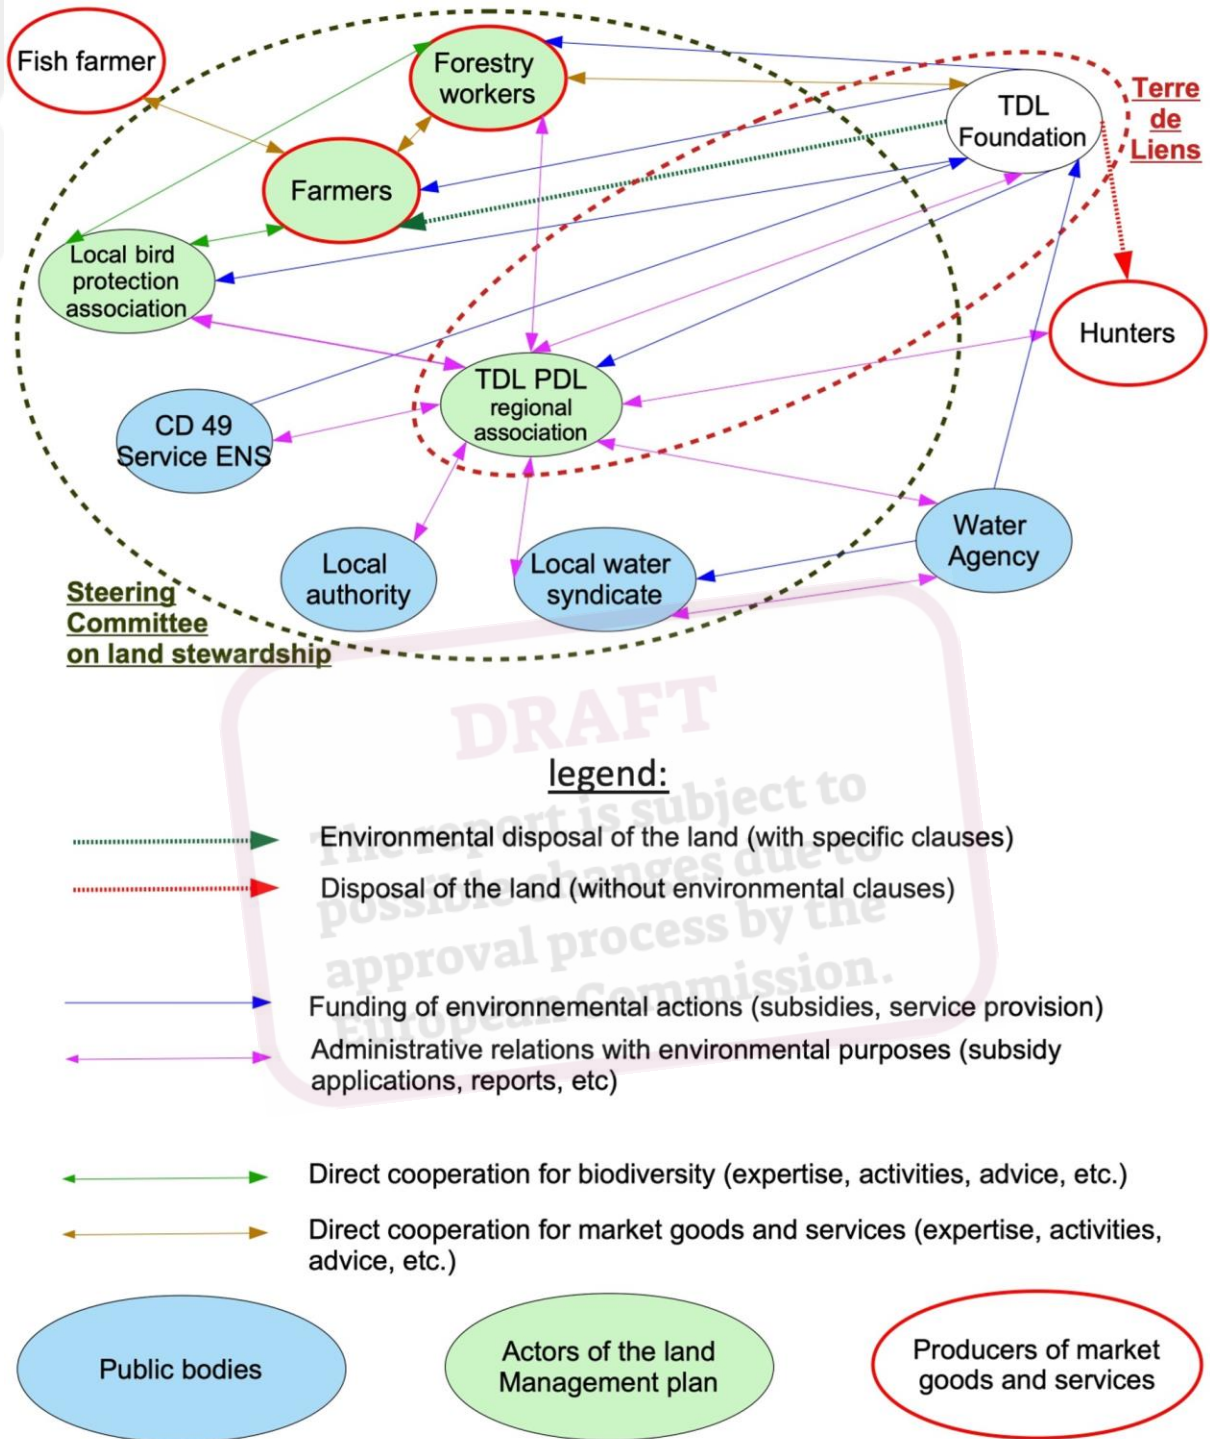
Fish farmer

Forestry workers

TDL Foundation

Terre de Liens

Farmers

Local bird protection association

Hunters

TDL PDL regional association

CD 49 Service ENS

Water Agency

Local authority

Local water syndicate

Steering Committee on land stewardship

DRAFT
The report is subject to possible changes due to approval process by the European Commission.

legend:

Environmental disposal of the land (with specific clauses)

Disposal of the land (without environmental clauses)

Funding of environnemental actions (subsidies, service provision)

Administrative relations with environmental purposes (subsidy applications, reports, etc)

Direct cooperation for biodiversity (expertise, activities, advice, etc.)

Direct cooperation for market goods and services (expertise, activities, advice, etc.)

Public bodies

Actors of the land Management plan

Producers of market goods and services